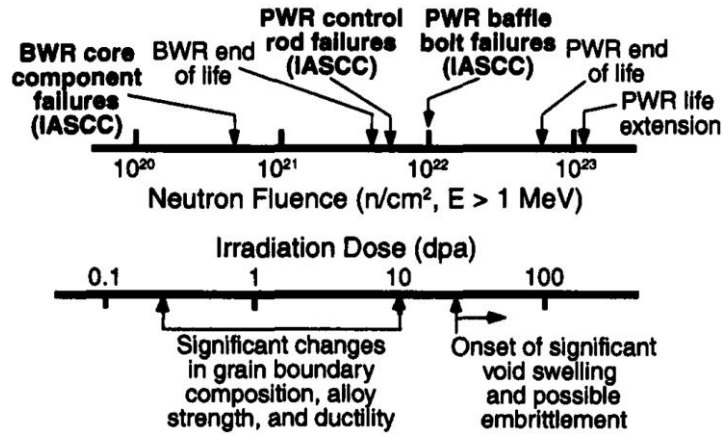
BWR core component failures (IASCC)

BWR end of life

PWR control rod failures (IASCC)

PWR baffle bolt failures (IASCC)

PWR end of life

PWR life extension

$10^{20}$ $10^{21}$ $10^{22}$ $10^{23}$

Neutron Fluence (n/cm$^2$, E > 1 MeV)

Irradiation Dose (dpa)

0.1 1 10 100

Significant changes in grain boundary composition, alloy strength, and ductility

Onset of significant void swelling and possible embrittlement